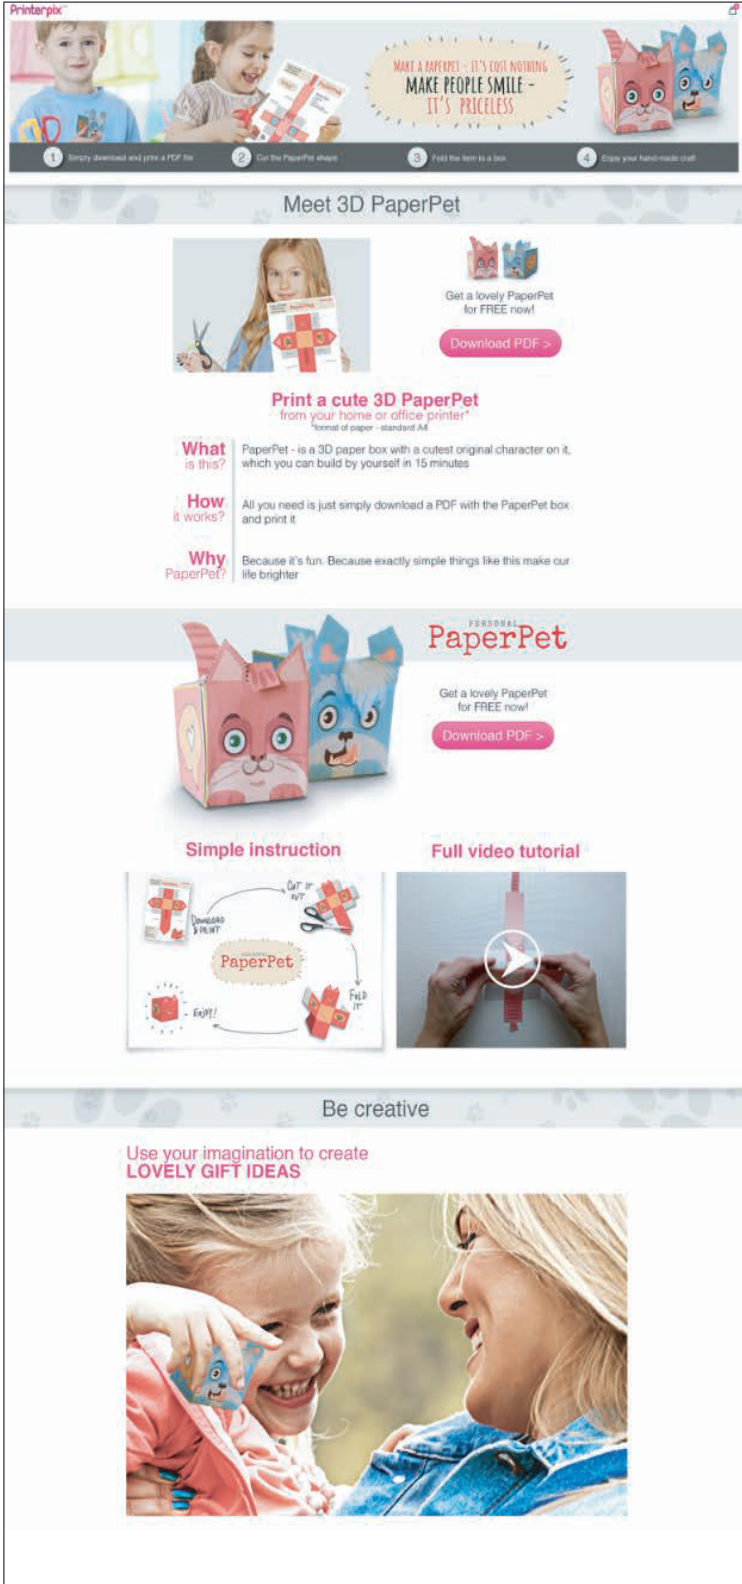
Printerpix

MAKE A PAPERPET - IT'S COST NOTHING
MAKE PEOPLE SMILE -
IT'S PRICELESS

1 Simply download and print a PDF file
2 Cut the PaperPet shape
3 Fold the item to a box
4 Enjoy your hand-made craft

Meet 3D PaperPet

Get a lovely PaperPet for FREE now!

Download PDF >

Print a cute 3D PaperPet
from your home or office printer*
*format of paper - standard A4

What is this? PaperPet - is a 3D paper box with a cutest original character on it, which you can build by yourself in 15 minutes

How it works? All you need is just simply download a PDF with the PaperPet box and print it

Why PaperPet? Because it's fun. Because exactly simple things like this make our life brighter

PERSONAL
PaperPet

Get a lovely PaperPet for FREE now!

Download PDF >

Simple instruction

Full video tutorial

Download & print

Cut it out

PaperPet

Fold it

Enjoy!

Be creative

Use your imagination to create
LOVELY GIFT IDEAS